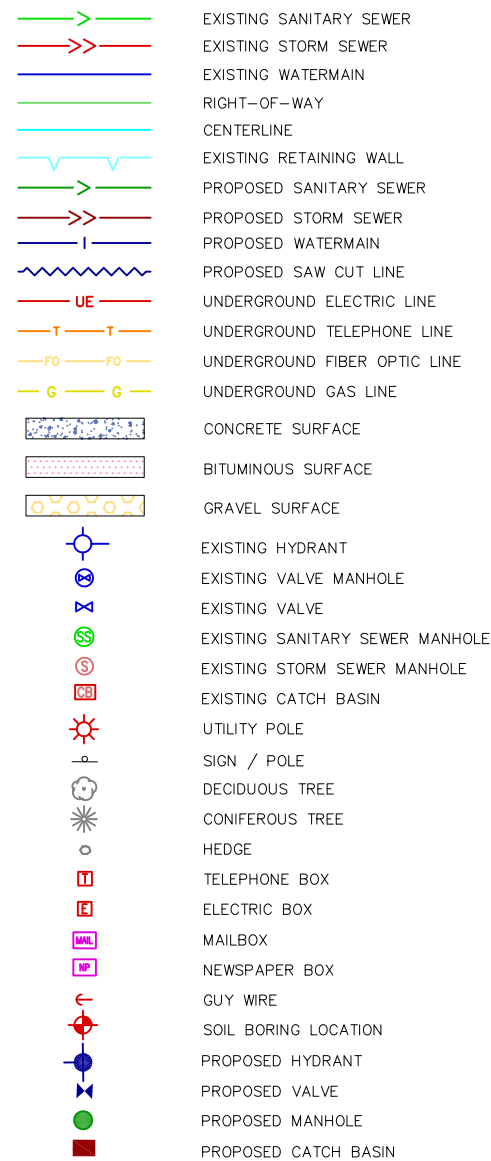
EXISTING SANITARY SEWER
EXISTING STORM SEWER
EXISTING WATERMAIN
RIGHT-OF-WAY
CENTERLINE
EXISTING RETAINING WALL
PROPOSED SANITARY SEWER
PROPOSED STORM SEWER
PROPOSED WATERMAIN
PROPOSED SAW CUT LINE
UE
UNDERGROUND ELECTRIC LINE
T T
UNDERGROUND TELEPHONE LINE
FO FO
UNDERGROUND FIBER OPTIC LINE
G G
UNDERGROUND GAS LINE
CONCRETE SURFACE
BITUMINOUS SURFACE
GRAVEL SURFACE
EXISTING HYDRANT
EXISTING VALVE MANHOLE
EXISTING VALVE
SS
EXISTING SANITARY SEWER MANHOLE
S
EXISTING STORM SEWER MANHOLE
CB
EXISTING CATCH BASIN
UTILITY POLE
SIGN / POLE
DECIDUOUS TREE
CONIFEROUS TREE
HEDGE
T
TELEPHONE BOX
E
ELECTRIC BOX
MAIL
MAILBOX
NP
NEWSPAPER BOX
GUY WIRE
SOIL BORING LOCATION
PROPOSED HYDRANT
PROPOSED VALVE
PROPOSED MANHOLE
PROPOSED CATCH BASIN